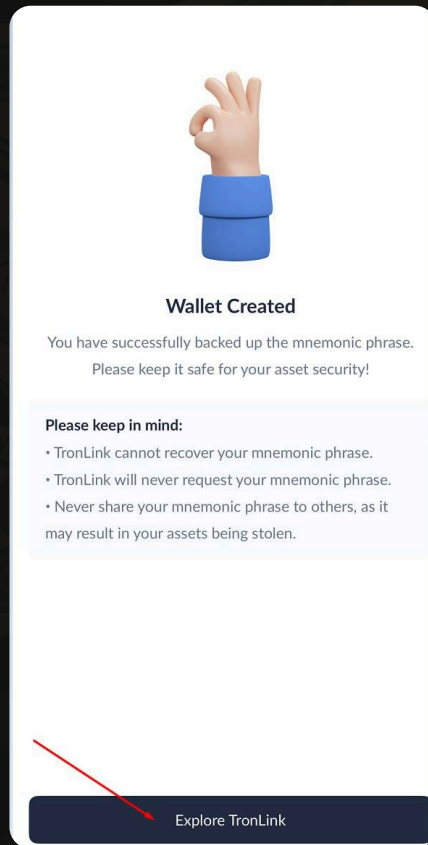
Wallet Created

You have successfully backed up the mnemonic phrase. Please keep it safe for your asset security!

Please keep in mind:
• TronLink cannot recover your mnemonic phrase.
• TronLink will never request your mnemonic phrase.
• Never share your mnemonic phrase to others, as it may result in your assets being stolen.

Explore TronLink